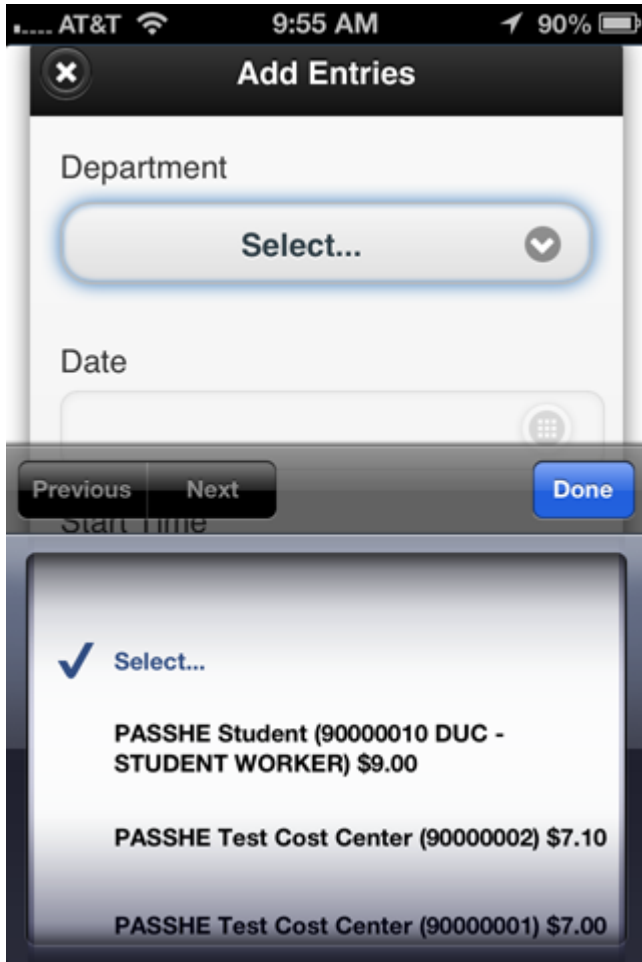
AT&T 9:55 AM 90%

Add Entries

Department

Select...

Date

Previous Next Done

Start Time

Select...

PASSHE Student (90000010 DUC - STUDENT WORKER) $9.00

PASSHE Test Cost Center (90000002) $7.10

PASSHE Test Cost Center (90000001) $7.00